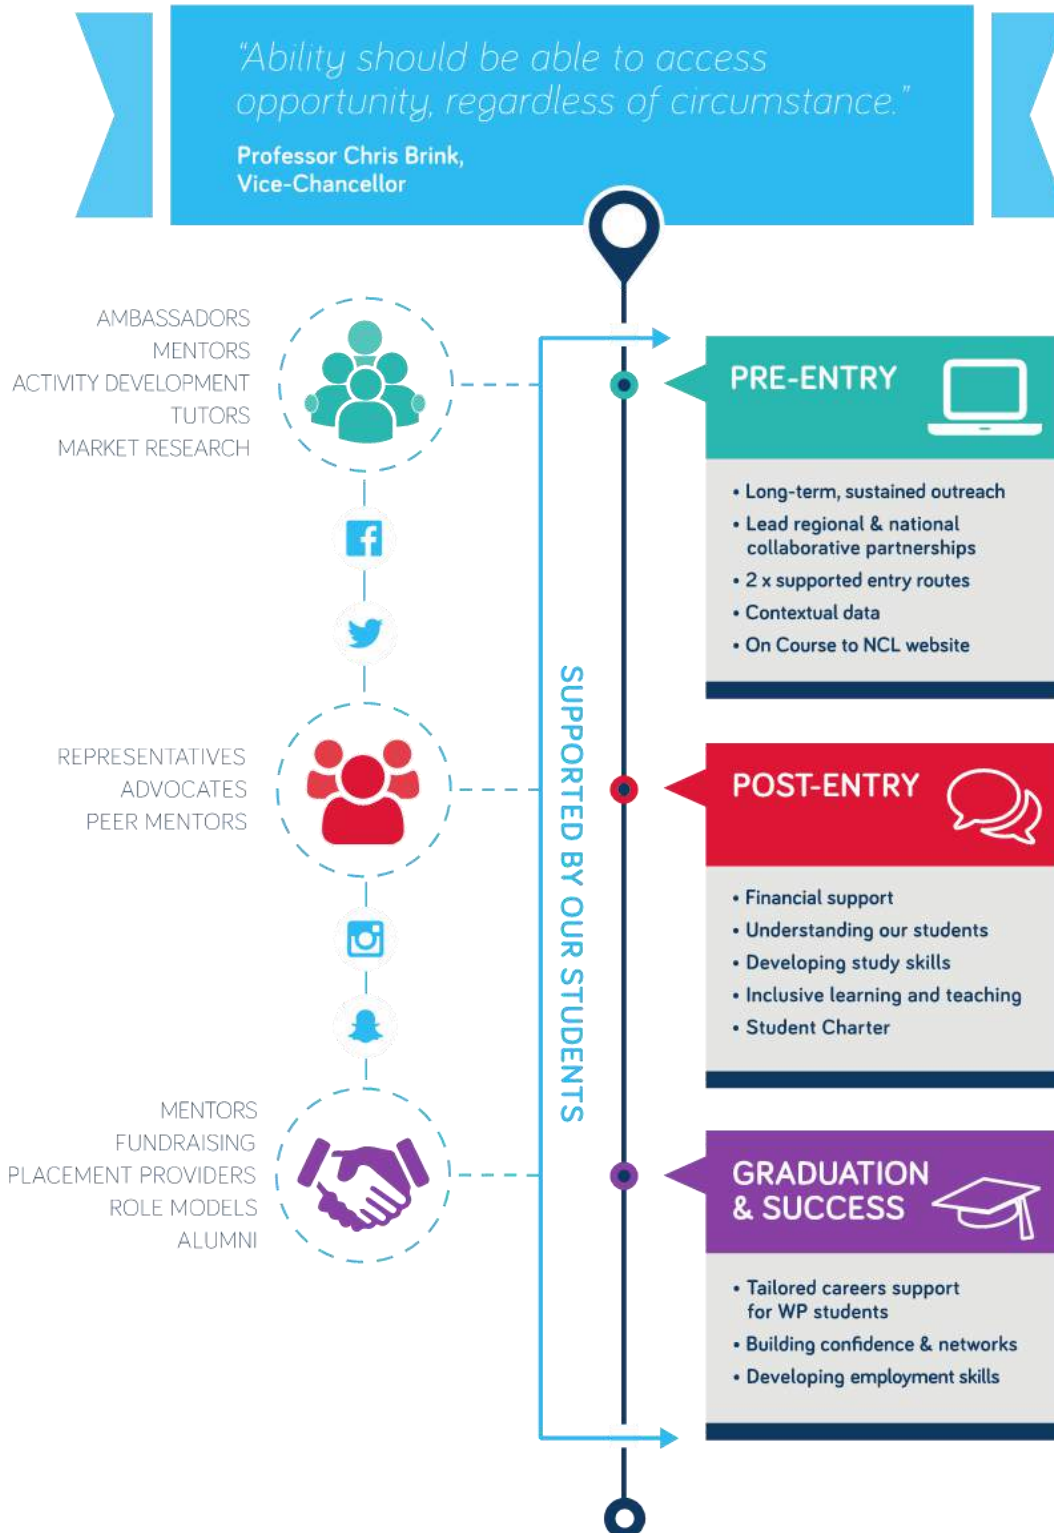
"Ability should be able to access opportunity, regardless of circumstance."

Professor Chris Brink,
Vice-Chancellor

AMBASSADORS
MENTORS
ACTIVITY DEVELOPMENT
TUTORS
MARKET RESEARCH

REPRESENTATIVES
ADVOCATES
PEER MENTORS

MENTORS
FUNDRAISING
PLACEMENT PROVIDERS
ROLE MODELS
ALUMNI

SUPPORTED BY OUR STUDENTS

PRE-ENTRY

• Long-term, sustained outreach
• Lead regional & national collaborative partnerships
• 2 x supported entry routes
• Contextual data
• On Course to NCL website

POST-ENTRY

• Financial support
• Understanding our students
• Developing study skills
• Inclusive learning and teaching
• Student Charter

GRADUATION & SUCCESS

• Tailored careers support for WP students
• Building confidence & networks
• Developing employment skills